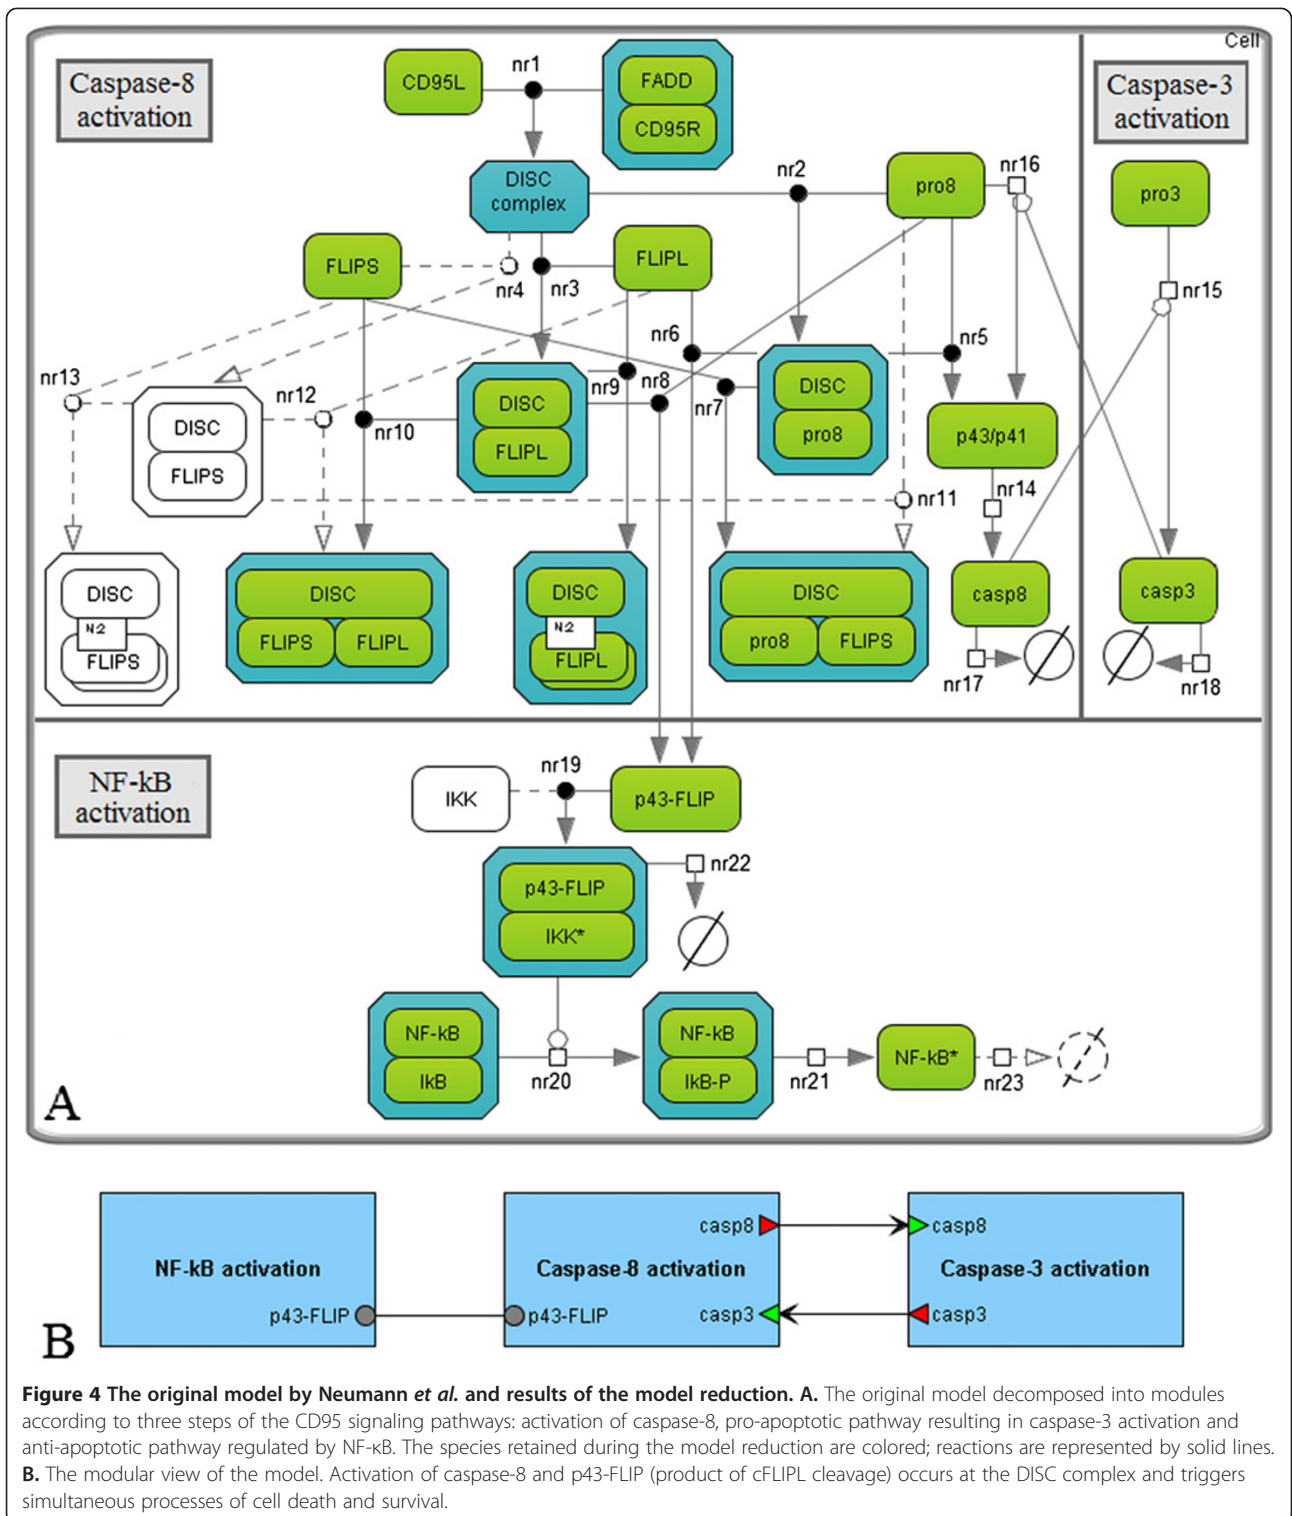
Cell

Caspase-8 activation

CD95L

nr1

FADD

CD95R

DISC complex

nr2

pro8

nr16

Caspase-3 activation

pro3

FLIPS

nr4

nr3

FLIPL

nr15

nr6

nr5

nr13

nr12

nr9

nr8

nr7

DISC

DISC

DISC

FLIPS

nr10

FLIPL

pro8

p43/p41

nr11

nr14

DISC

N2

FLIPS

DISC

FLIPS

FLIPL

DISC

N2

FLIPL

DISC

pro8

FLIPS

casp8

casp3

nr17

nr18

NF-kB activation

nr19

IKK

p43-FLIP

p43-FLIP

IKK*

nr22

NF-kB

IkB

NF-kB

IkB-P

NF-kB*

nr20

nr21

nr23

A

NF-kB activation

p43-FLIP

casp8

Caspase-8 activation

p43-FLIP

casp3

casp8

Caspase-3 activation

casp3

B

**Figure 4 The original model by Neumann *et al.* and results of the model reduction. A.** The original model decomposed into modules according to three steps of the CD95 signaling pathways: activation of caspase-8, pro-apoptotic pathway resulting in caspase-3 activation and anti-apoptotic pathway regulated by NF-κB. The species retained during the model reduction are colored; reactions are represented by solid lines. **B.** The modular view of the model. Activation of caspase-8 and p43-FLIP (product of cFLIPL cleavage) occurs at the DISC complex and triggers simultaneous processes of cell death and survival.